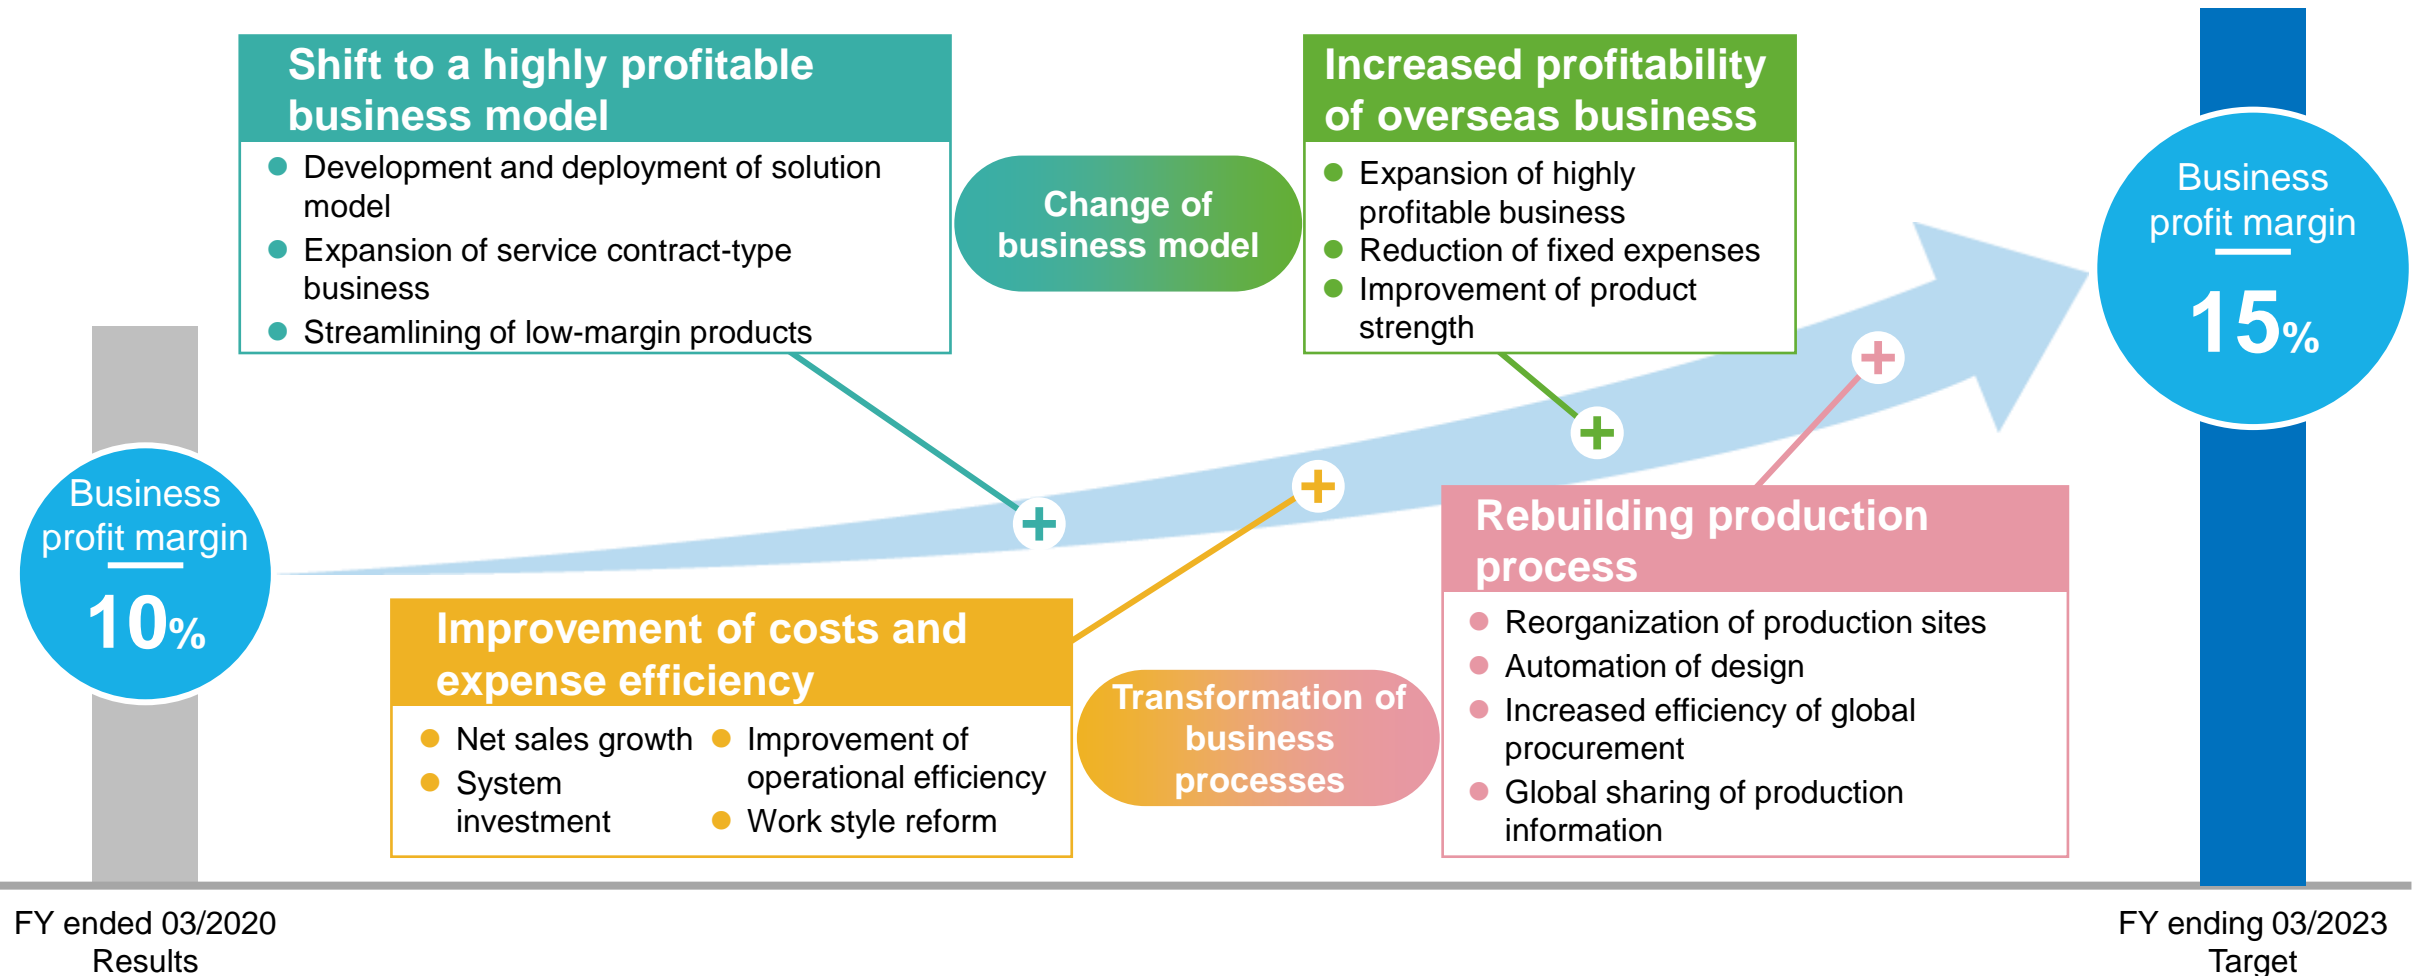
Shift to a highly profitable business model

Development and deployment of solution model
Expansion of service contract-type business
Streamlining of low-margin products

Change of business model

Increased profitability of overseas business

Expansion of highly profitable business
Reduction of fixed expenses
Improvement of product strength

Business profit margin
15%

Business profit margin
10%

Rebuilding production process

Reorganization of production sites
Automation of design
Increased efficiency of global procurement
Global sharing of production information

Improvement of costs and expense efficiency

Net sales growth
System investment
Improvement of operational efficiency
Work style reform

Transformation of business processes

FY ended 03/2020
Results

FY ending 03/2023
Target